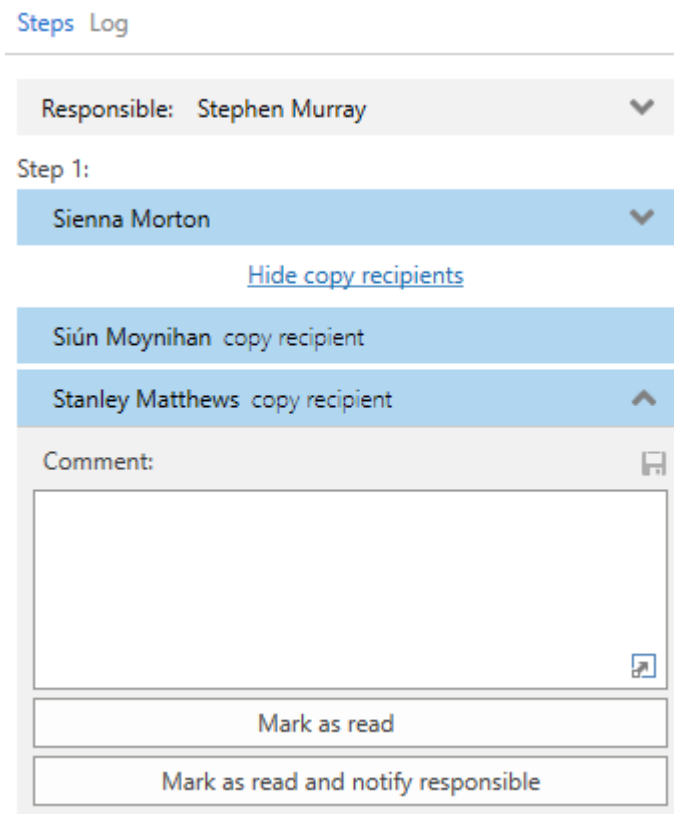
Steps Log

Responsible: Stephen Murray

Step 1:

Sienna Morton

Hide copy recipients

Siún Moynihan copy recipient

Stanley Matthews copy recipient

Comment:

Mark as read

Mark as read and notify responsible